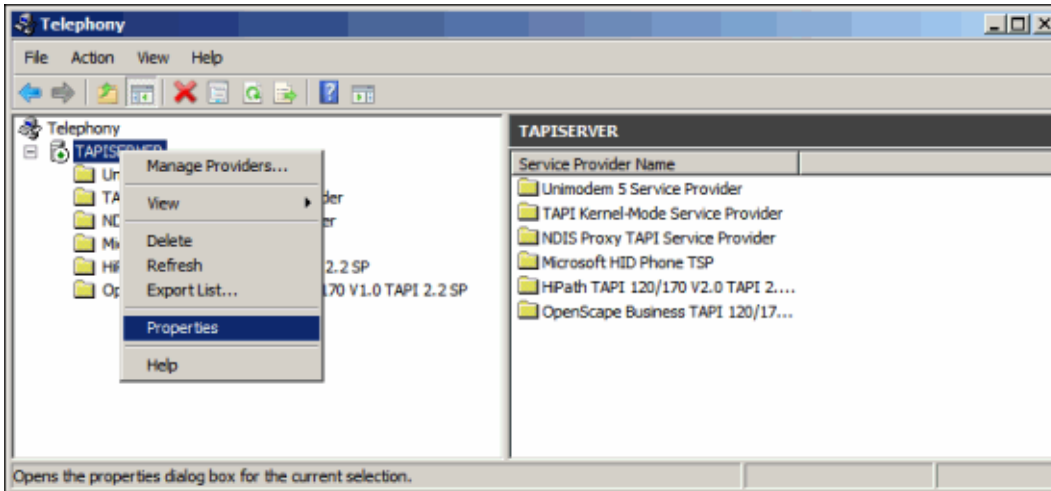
Telephony

File Action View Help

Telephony
TAPISERVER
Un
TA der
ND er
Mi
Hi 2.2 SP
Op 170 V1.0 TAPI 2.2 SP

Manage Providers...
View
Delete
Refresh
Export List...
Properties
Help

TAPISERVER

| Service Provider Name | |
|---|---|
| Unimodem 5 Service Provider | |
| TAPI Kernel-Mode Service Provider | |
| NDIS Proxy TAPI Service Provider | |
| Microsoft HID Phone TSP | |
| HiPath TAPI 120/170 V2.0 TAPI 2.... | |
| OpenScape Business TAPI 120/17... | |

Opens the properties dialog box for the current selection.